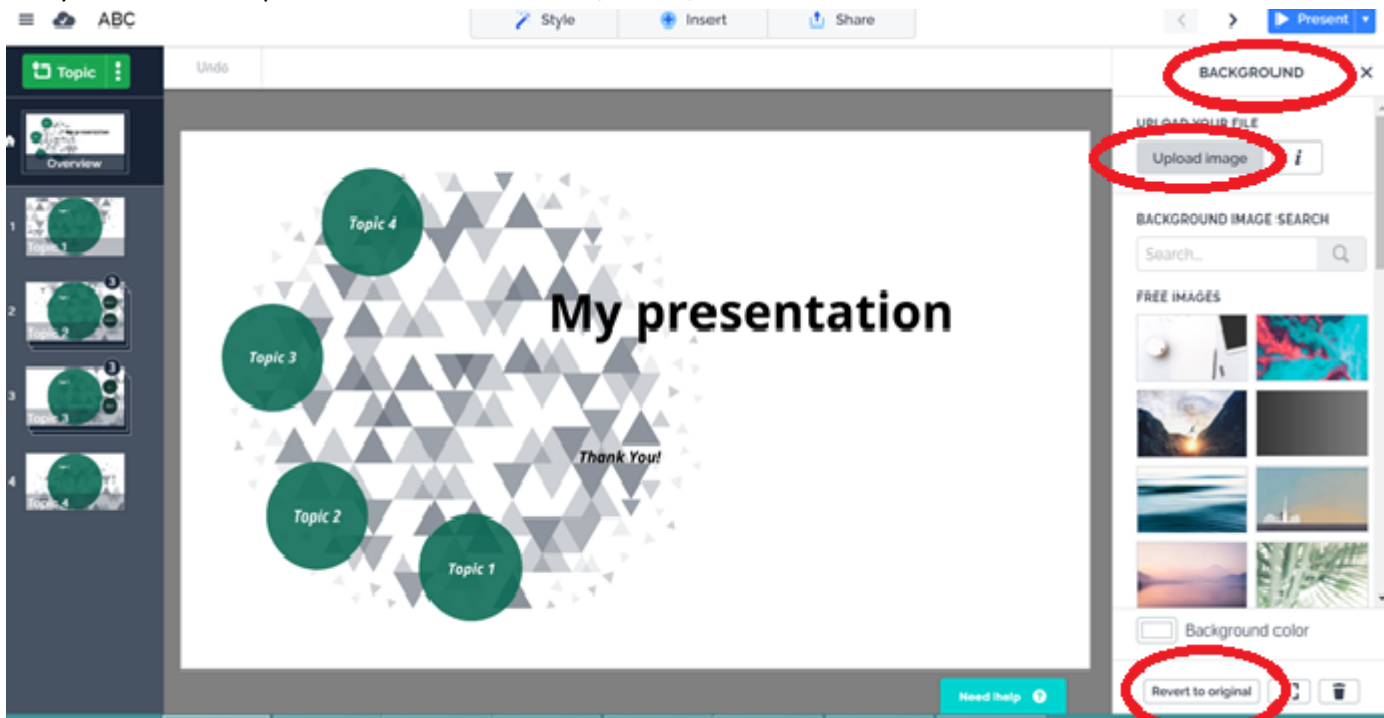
ABC

Style

Insert

Share

Present

Topic

Undo

BACKGROUND

Overview

1 Topic 1

2 Topic 2

3 Topic 3

4 Topic 4

Topic 4

Topic 3

Topic 2

Topic 1

My presentation

Thank You!

UPLOAD YOUR FILE

Upload image

i

BACKGROUND IMAGE SEARCH

Search...

FREE IMAGES

Background color

Revert to original

Need help